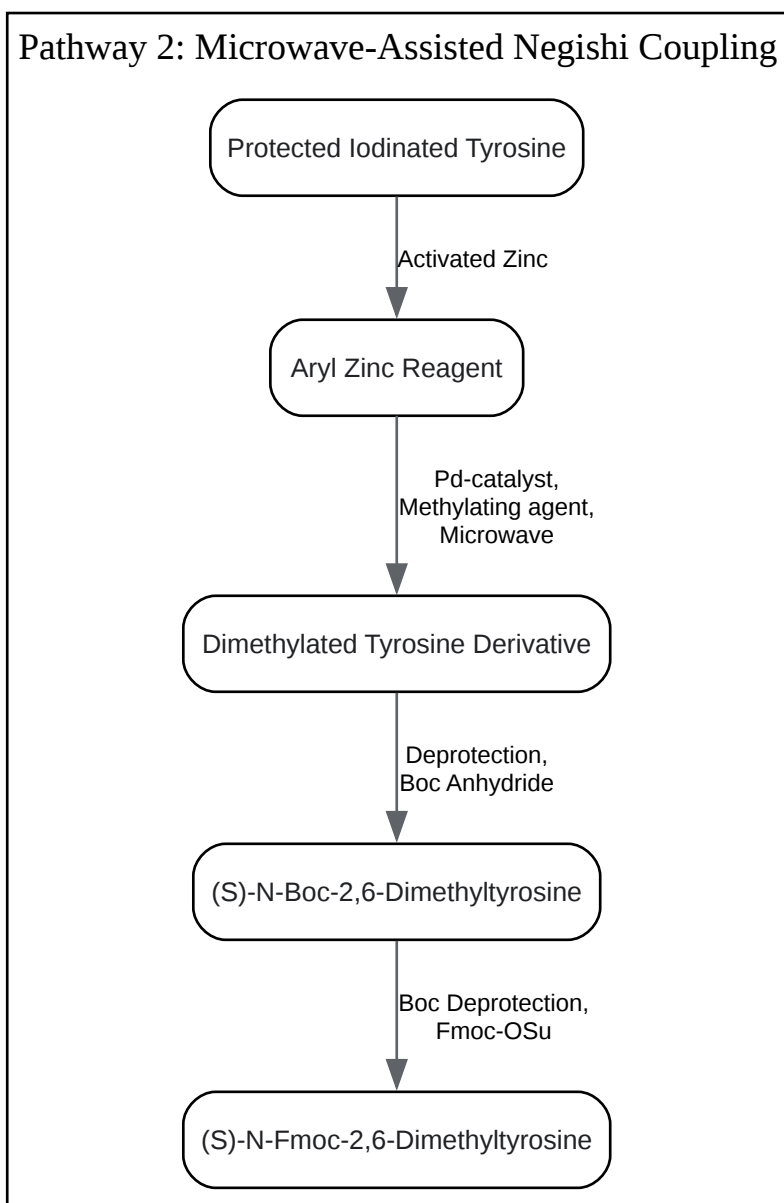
Pathway 2: Microwave-Assisted Negishi Coupling

Protected Iodinated Tyrosine

Activated Zinc

Aryl Zinc Reagent

Pd-catalyst, Methylating agent, Microwave

Dimethylated Tyrosine Derivative

Deprotection, Boc Anhydride

(S)-N-Boc-2,6-Dimethyltyrosine

Boc Deprotection, Fmoc-OSu

(S)-N-Fmoc-2,6-Dimethyltyrosine